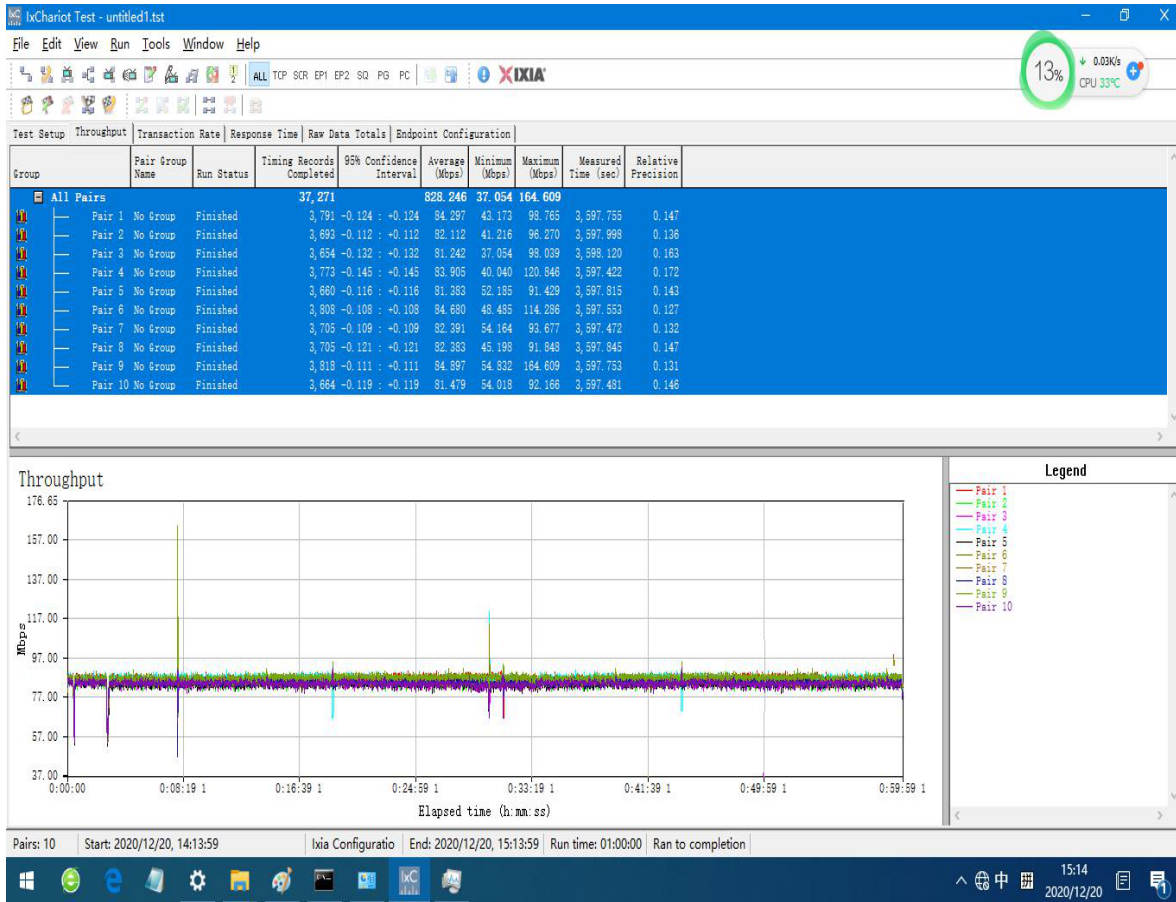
IxChariot Test - untitled1.tst

File Edit View Run Tools Window Help

ALL TCP SCR EP1 EP2 SQ PG PC XIXIA

13% 0.03K/s CPU 33℃

Test Setup | Throughput | Transaction Rate | Response Time | Raw Data Totals | Endpoint Configuration

| Group | Pair Group Name | Run Status | Timing Records Completed | 95% Confidence Interval | Average (Mbps) | Minimum (Mbps) | Maximum (Mbps) | Measured Time (sec) | Relative Precision |
|---|---|---|---|---|---|---|---|---|---|
| All Pairs | | | 37,271 | | 828.246 | 37.054 | 164.609 | | |
| Pair 1 | No Group | Finished | 3,791 | -0.124 : +0.124 | 84.297 | 43.173 | 98.765 | 3,597.755 | 0.147 |
| Pair 2 | No Group | Finished | 3,693 | -0.112 : +0.112 | 82.112 | 41.216 | 96.270 | 3,597.998 | 0.136 |
| Pair 3 | No Group | Finished | 3,654 | -0.132 : +0.132 | 81.242 | 37.054 | 98.039 | 3,598.120 | 0.163 |
| Pair 4 | No Group | Finished | 3,773 | -0.145 : +0.145 | 83.905 | 40.040 | 120.846 | 3,597.422 | 0.172 |
| Pair 5 | No Group | Finished | 3,660 | -0.116 : +0.116 | 81.383 | 52.185 | 91.429 | 3,597.815 | 0.143 |
| Pair 6 | No Group | Finished | 3,808 | -0.108 : +0.108 | 84.680 | 48.485 | 114.286 | 3,597.553 | 0.127 |
| Pair 7 | No Group | Finished | 3,705 | -0.109 : +0.109 | 82.391 | 54.164 | 93.677 | 3,597.472 | 0.132 |
| Pair 8 | No Group | Finished | 3,705 | -0.121 : +0.121 | 82.383 | 45.198 | 91.848 | 3,597.845 | 0.147 |
| Pair 9 | No Group | Finished | 3,818 | -0.111 : +0.111 | 84.897 | 54.832 | 164.609 | 3,597.753 | 0.131 |
| Pair 10 | No Group | Finished | 3,664 | -0.119 : +0.119 | 81.479 | 54.018 | 92.166 | 3,597.481 | 0.146 |

Throughput

176.65
157.00
137.00
117.00
97.00
77.00
57.00
37.00
Mbps

0:00:00 0:08:19 1 0:16:39 1 0:24:59 1 0:33:19 1 0:41:39 1 0:49:59 1 0:59:59 1

Elapsed time (h:mm:ss)

Legend
Pair 1
Pair 2
Pair 3
Pair 4
Pair 5
Pair 6
Pair 7
Pair 8
Pair 9
Pair 10

Pairs: 10 | Start: 2020/12/20, 14:13:59 | Ixia Configuratio | End: 2020/12/20, 15:13:59 | Run time: 01:00:00 | Ran to completion

中 15:14 2020/12/20